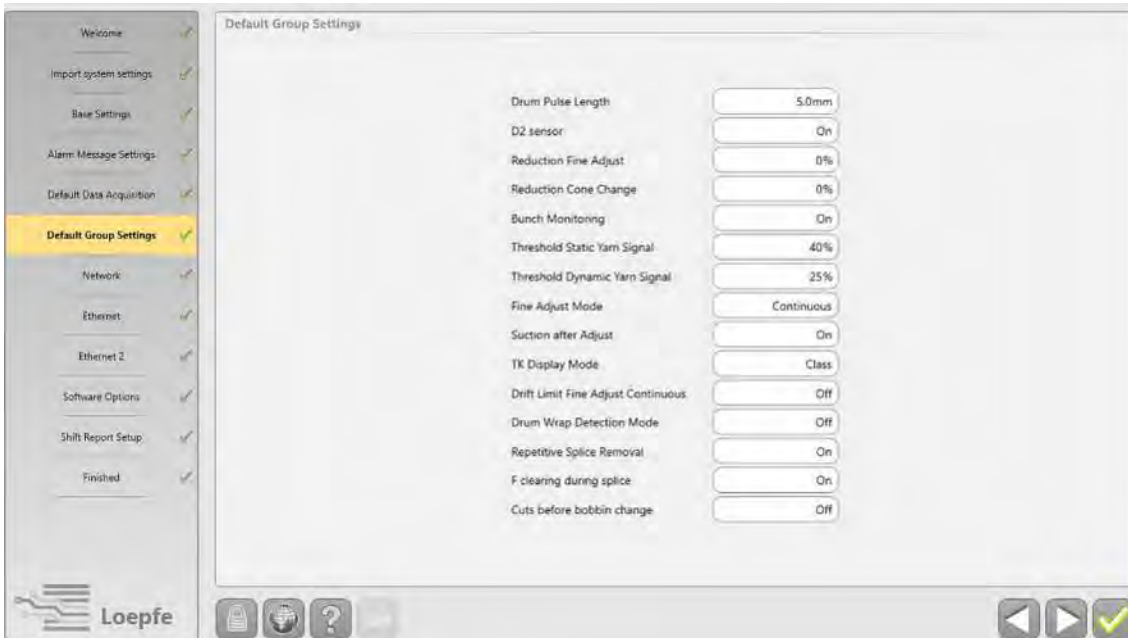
Welcome
Import system settings
Base Settings
Alarm Message Settings
Default Data Acquisition
Default Group Settings
Network
Ethernet
Ethernet 2
Software Options
Shift Report Setup
Finished

Loepfe

Default Group Settings

| | |
|---|---|
| Drum Pulse Length | 5.0mm |
| D2 sensor | On |
| Reduction Fine Adjust | 0% |
| Reduction Cone Change | 0% |
| Bunch Monitoring | On |
| Threshold Static Yarn Signal | 40% |
| Threshold Dynamic Yarn Signal | 25% |
| Fine Adjust Mode | Continuous |
| Suction after Adjust | On |
| TK Display Mode | Class |
| Drift Limit Fine Adjust Continuous | Off |
| Drum Wrap Detection Mode | Off |
| Repetitive Splice Removal | On |
| F clearing during splice | On |
| Cuts before bobbin change | Off |